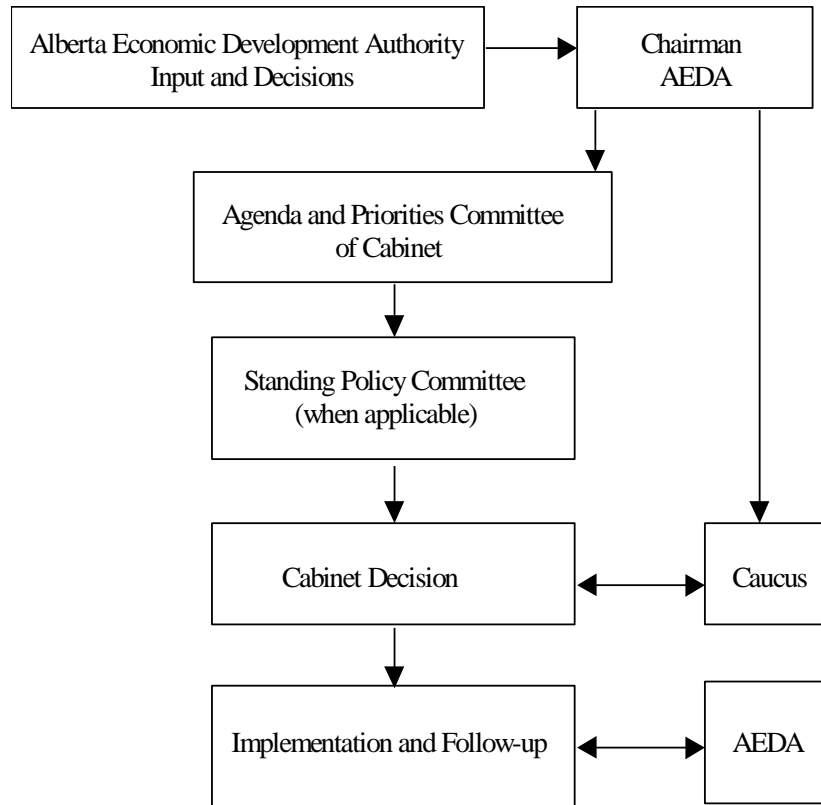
Alberta Economic Development Authority Input and Decisions

Chairman AEDA

Agenda and Priorities Committee of Cabinet

Standing Policy Committee (when applicable)

Cabinet Decision

Caucus

Implementation and Follow-up

AEDA